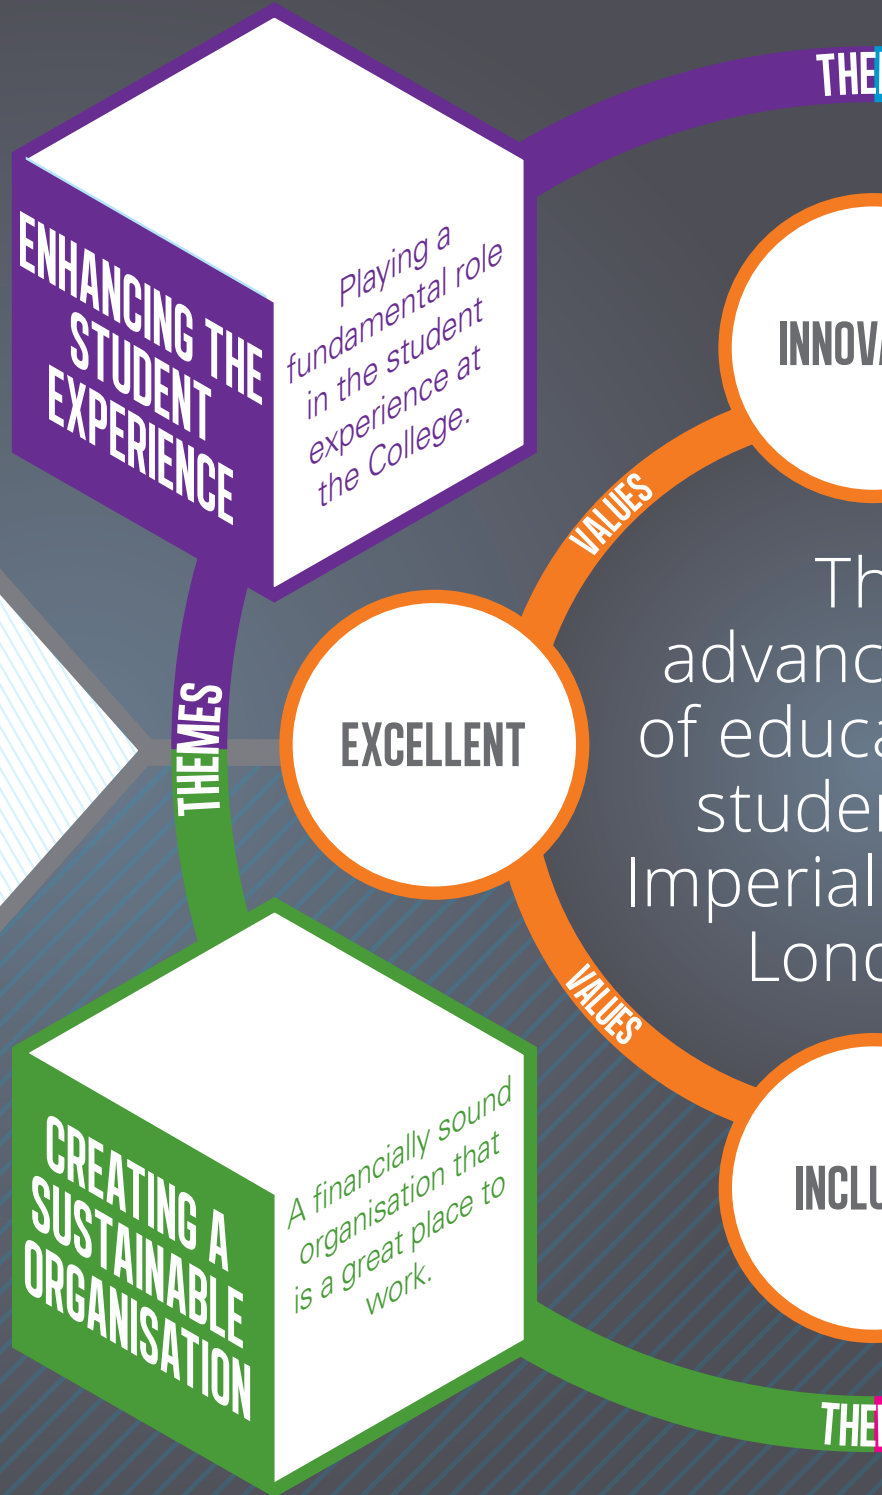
THE

ENHANCING THE STUDENT EXPERIENCE

Playing a fundamental role in the student experience at the College.

INNOVA

VALUES

Th advanc of educa studen Imperial Lond

THEMES

EXCELLENT

VALUES

CREATING A SUSTAINABLE ORGANISATION

A financially sound organisation that is a great place to work.

INCLU

THE